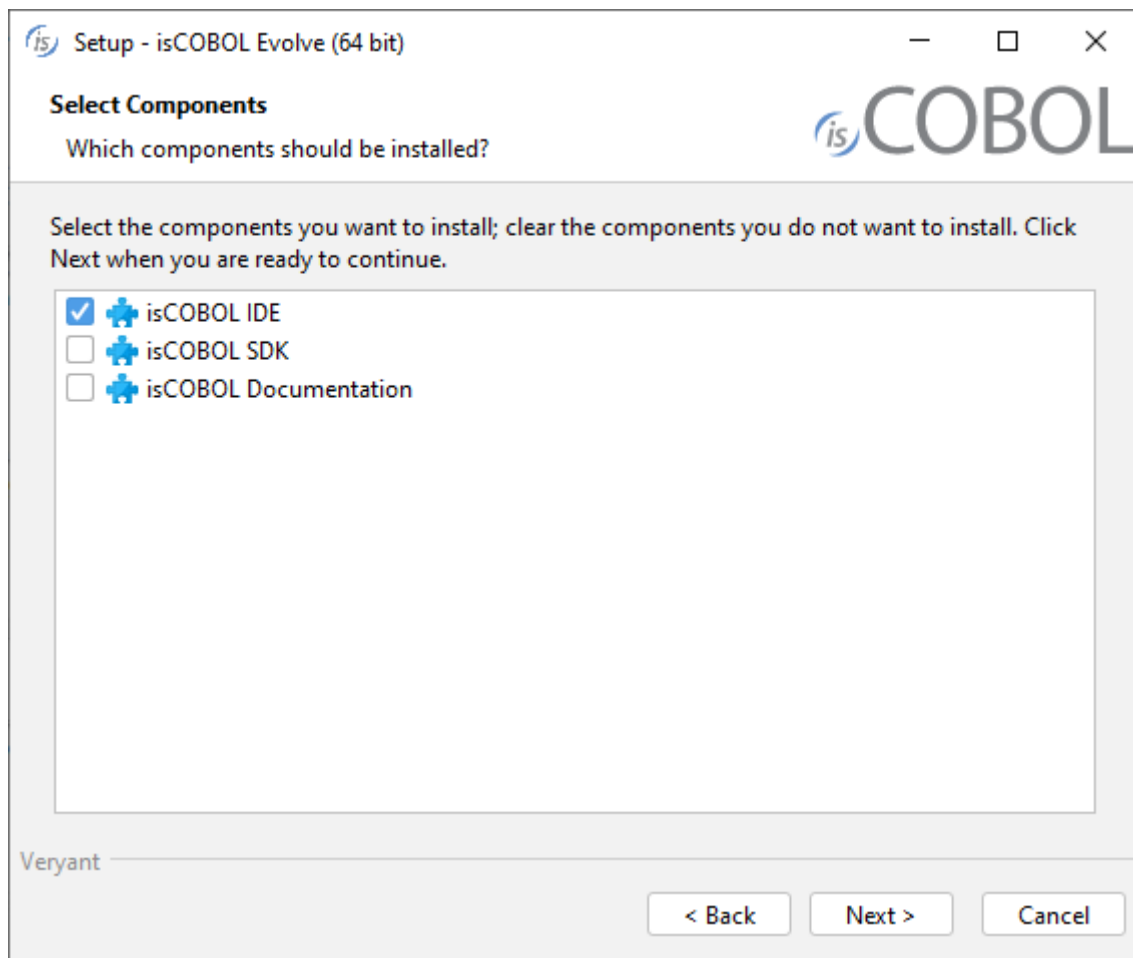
Setup - isCOBOL Evolve (64 bit)

Select Components

Which components should be installed?

isCOBOL

Select the components you want to install; clear the components you do not want to install. Click Next when you are ready to continue.

isCOBOL IDE
isCOBOL SDK
isCOBOL Documentation

Veryant

< Back
Next >
Cancel